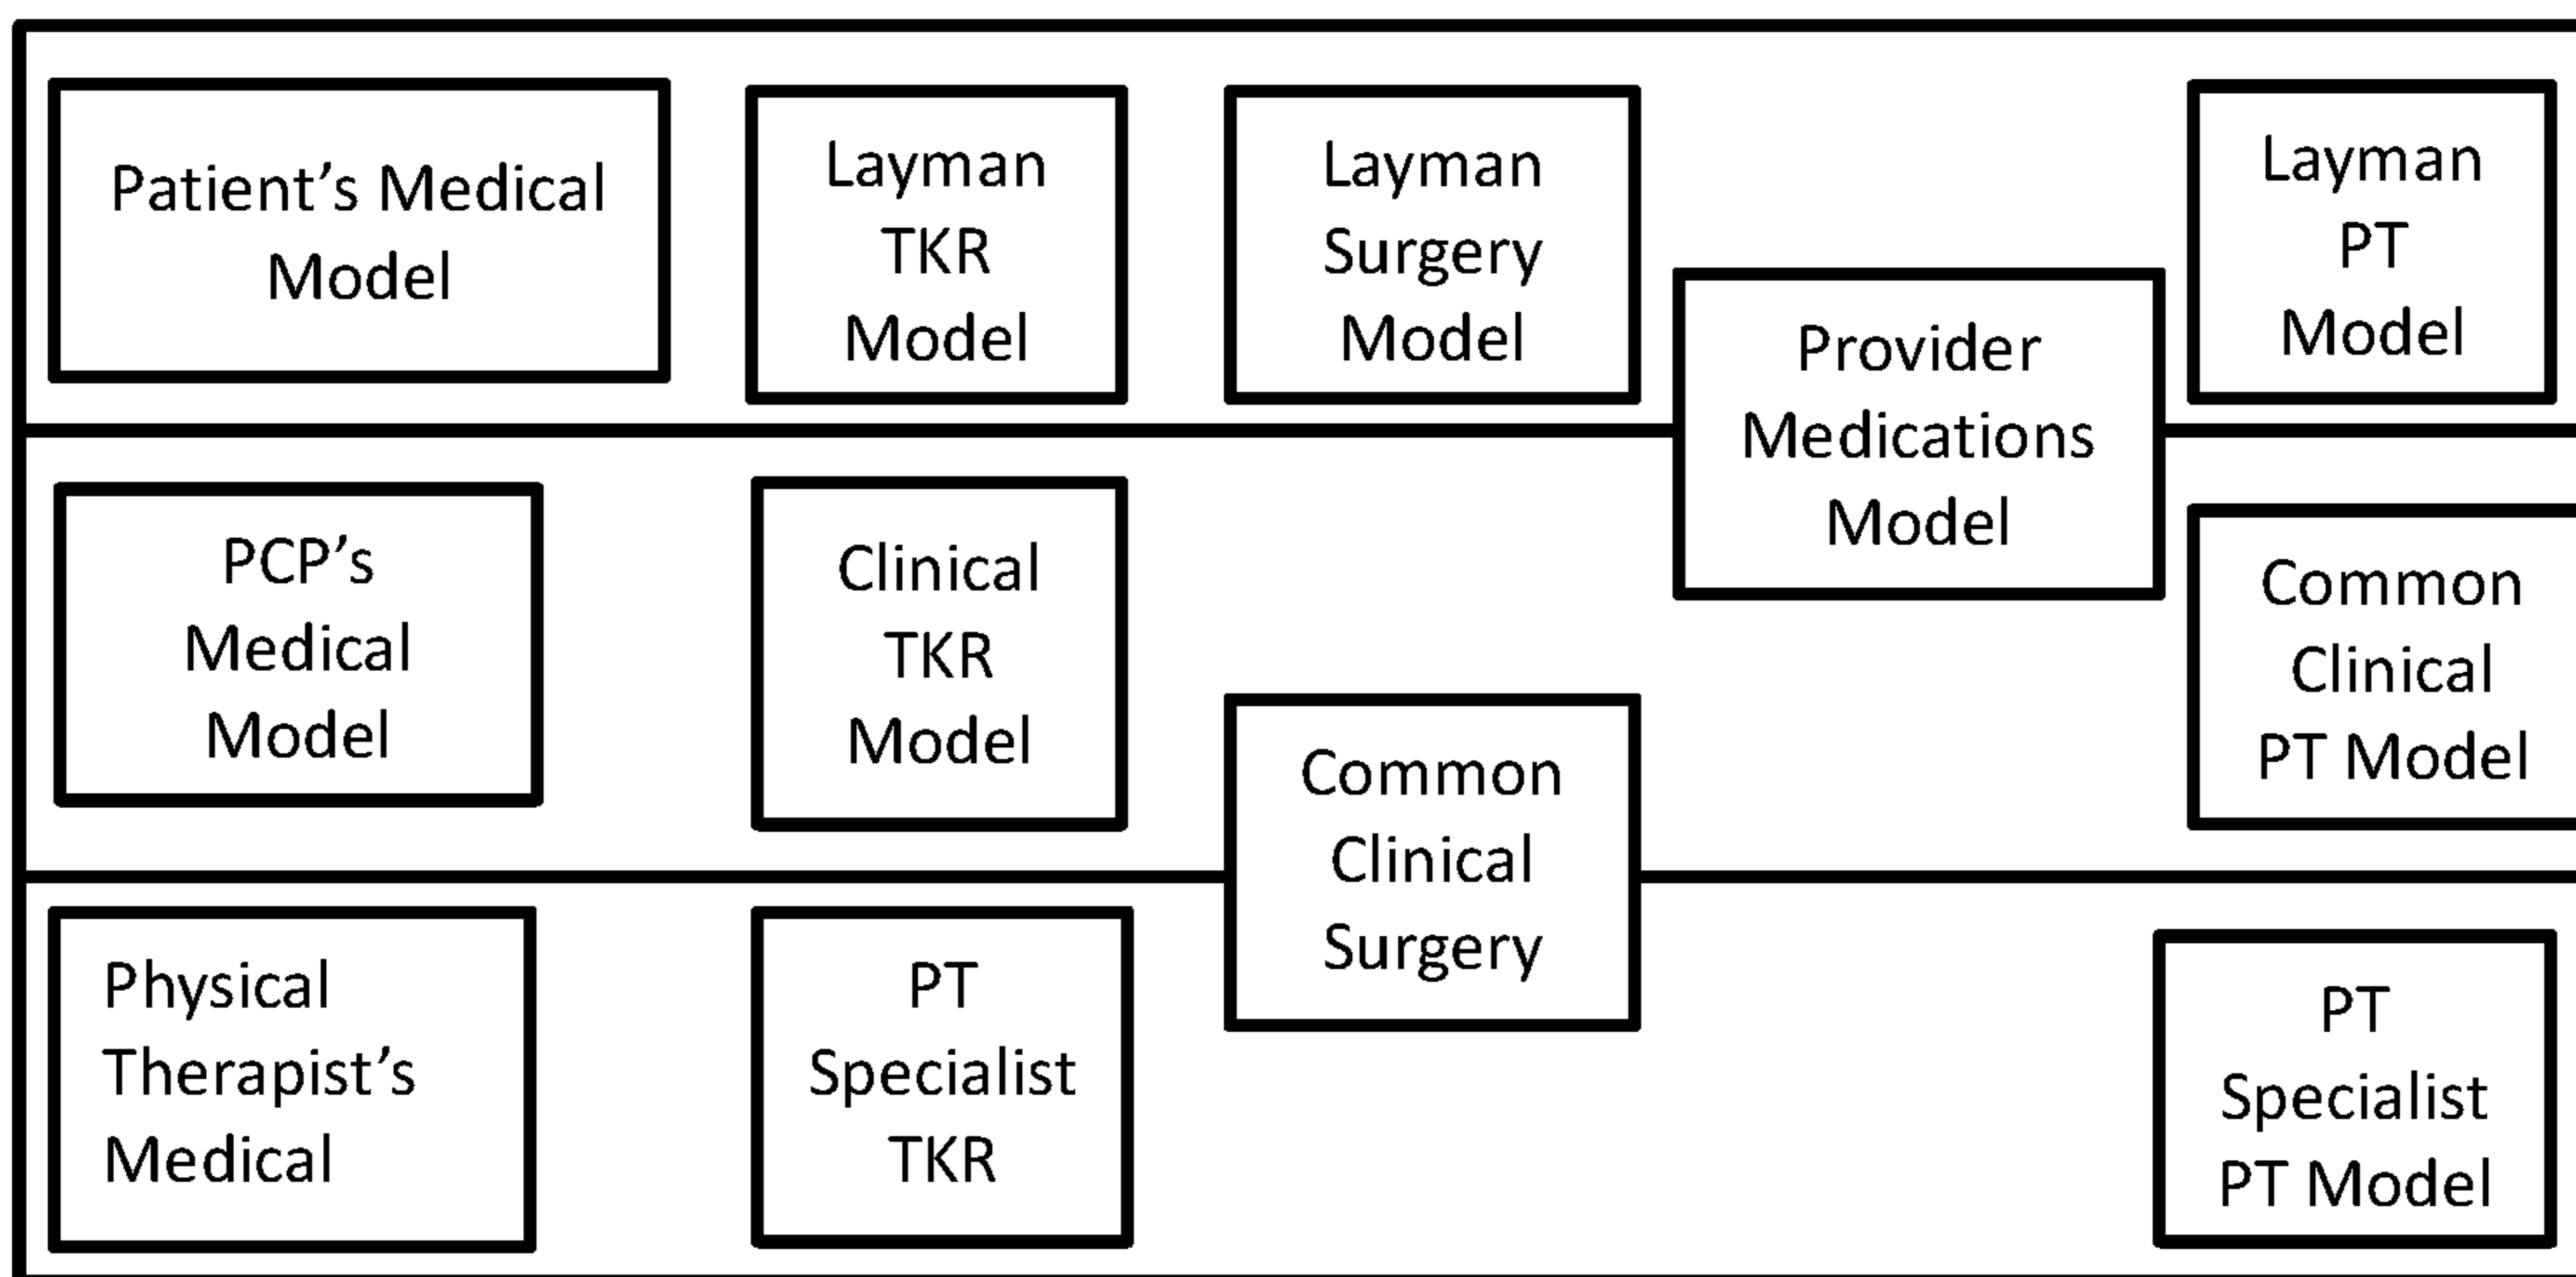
Patient’s Medical Model

Layman TKR Model

Layman Surgery Model

Provider Medications Model

Layman PT Model

PCP’s Medical Model

Clinical TKR Model

Common Clinical Surgery

Common Clinical PT Model

Physical Therapist’s Medical

PT Specialist TKR

PT Specialist PT Model